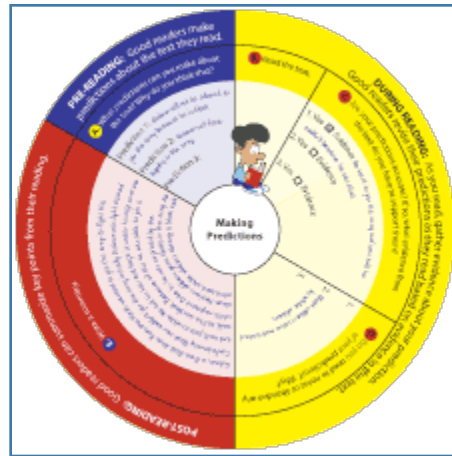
PRE-READING: Good readers make predictions about the text they read.

What predictions can you make about the text?

Making Predictions

DURING READING: As you read, gather evidence about your predictions. Good readers modify their predictions based on what they read.

Read the text.

POST-READING: Good readers can summarize key points from their reading.

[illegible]